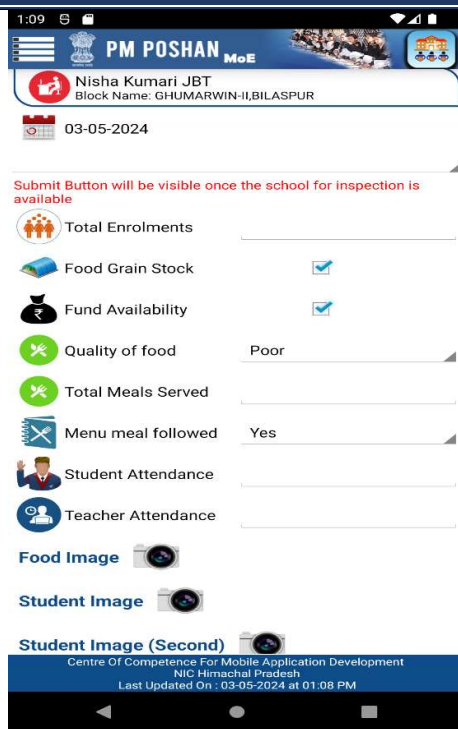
1:09

PM POSHAN MoE

Nisha Kumari JBT
Block Name: GHUMARWIN-II,BILASPUR

03-05-2024

Submit Button will be visible once the school for inspection is available

Total Enrolments

Food Grain Stock

Fund Availability

Quality of food Poor

Total Meals Served

Menu meal followed Yes

Student Attendance

Teacher Attendance

Food Image

Student Image

Student Image (Second)

Centre Of Competence For Mobile Application Development
NIC Himachal Pradesh
Last Updated On : 03-05-2024 at 01:08 PM